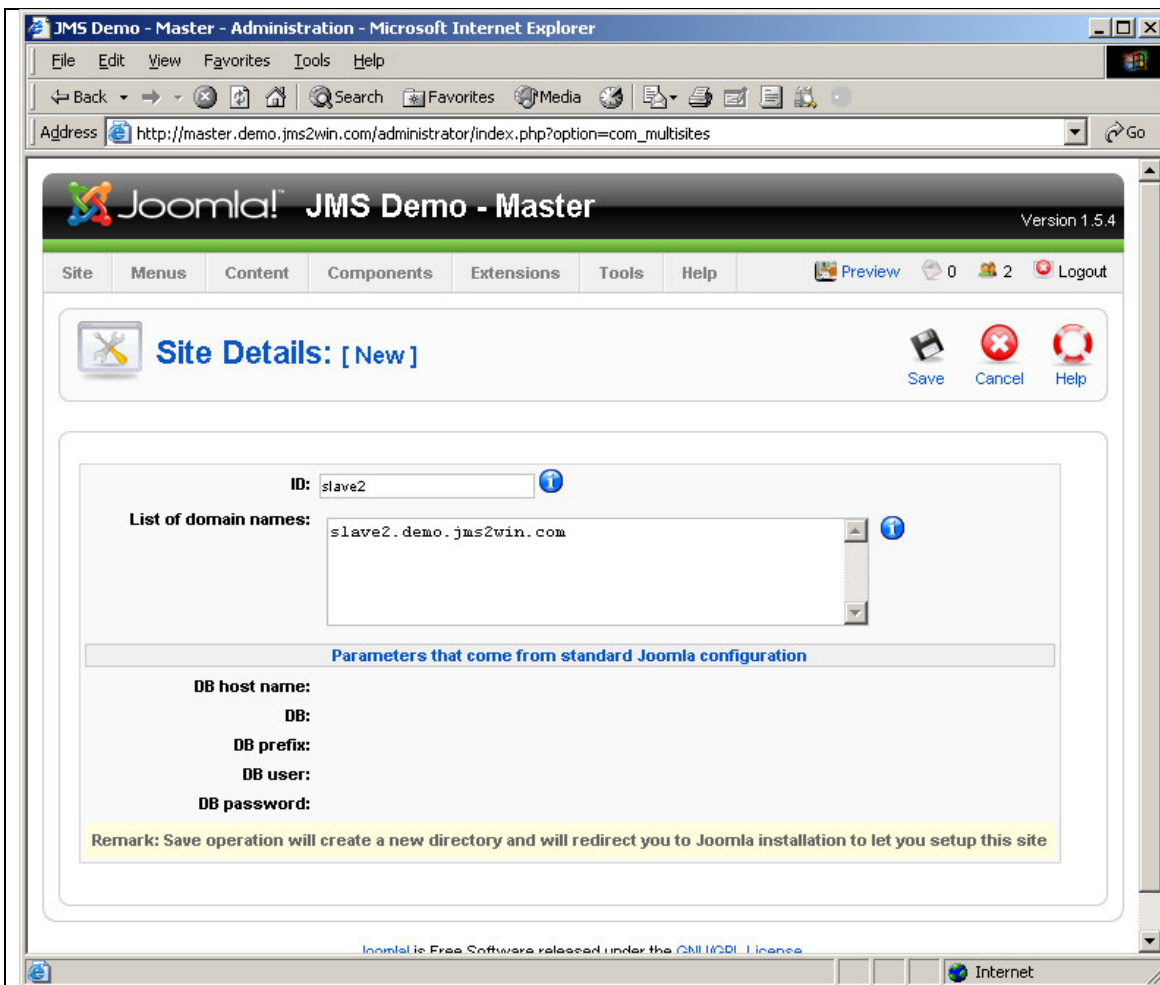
JMS Demo - Master - Administration - Microsoft Internet Explorer

File Edit View Favorites Tools Help

Back Search Favorites Media

Address http://master.demo.jms2win.com/administrator/index.php?option=com_multisites Go

Joomla! JMS Demo - Master

Version 1.5.4

Site Menus Content Components Extensions Tools Help

Preview 0 2 Logout

Site Details: [ New ]

Save Cancel Help

ID: slave2

List of domain names: slave2.demo.jms2win.com

Parameters that come from standard Joomla configuration

DB host name:

DB:

DB prefix:

DB user:

DB password:

Remark: Save operation will create a new directory and will redirect you to Joomla installation to let you setup this site

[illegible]

Internet